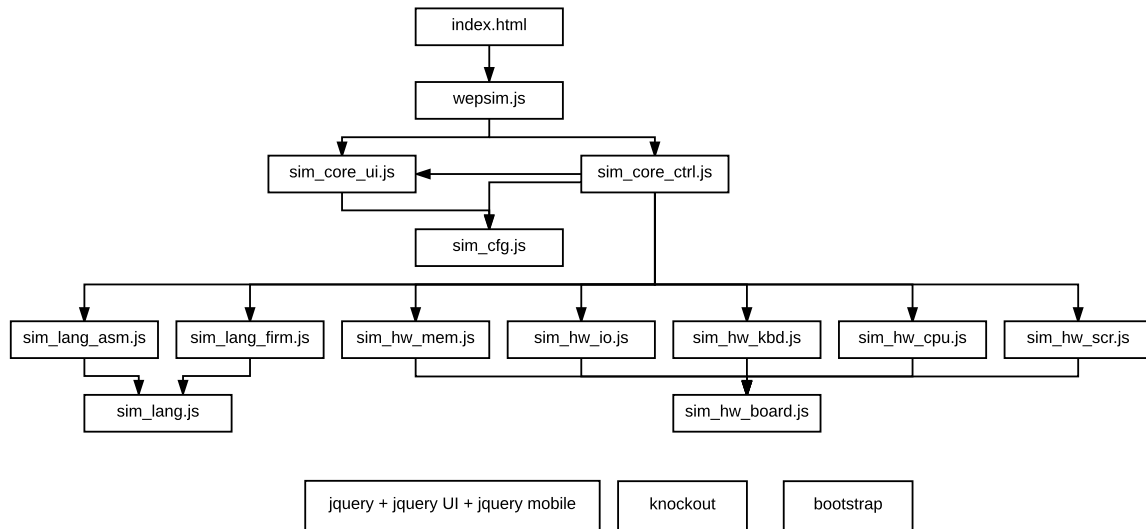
index.html

wepsim.js

sim_core_ui.js

sim_core_ctrl.js

sim_cfg.js

sim_lang_asm.js

sim_lang_firm.js

sim_hw_mem.js

sim_hw_io.js

sim_hw_kbd.js

sim_hw_cpu.js

sim_hw_scr.js

sim_lang.js

sim_hw_board.js

jquery + jquery UI + jquery mobile

knockout

bootstrap